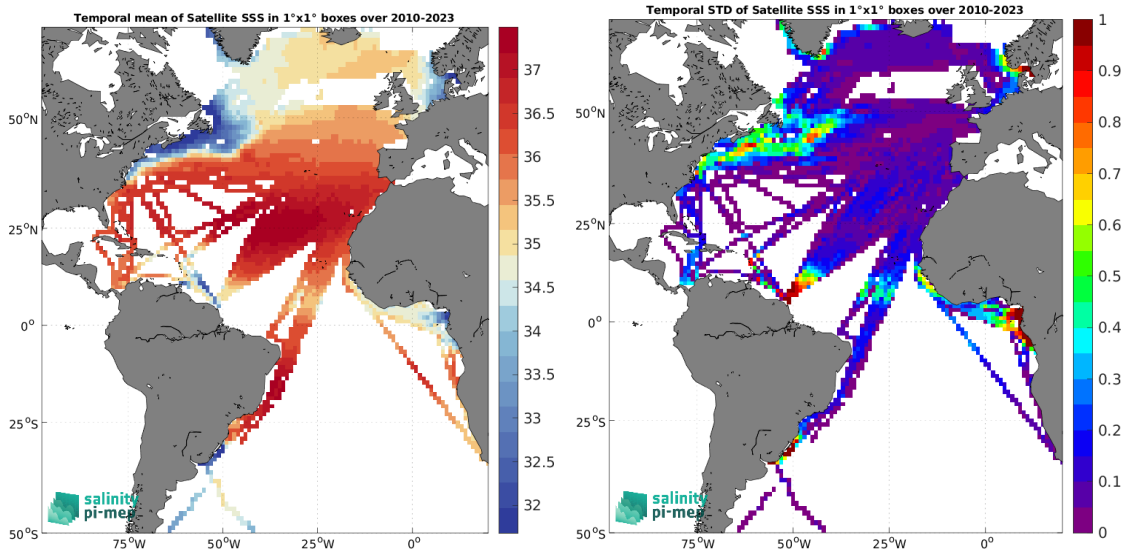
Temporal mean of Satellite SSS in 1°x1° boxes over 2010-2023

37
36.5
36
35.5
35
34.5
34
33.5
33
32.5
32

50°N
25°N
0°
25°S
50°S
75°W
50°W
25°W
0°

salinity pi-mep

Temporal STD of Satellite SSS in 1°x1° boxes over 2010-2023

1
0.9
0.8
0.7
0.6
0.5
0.4
0.3
0.2
0.1
0

50°N
25°N
0°
25°S
50°S
75°W
50°W
25°W
0°

salinity pi-mep